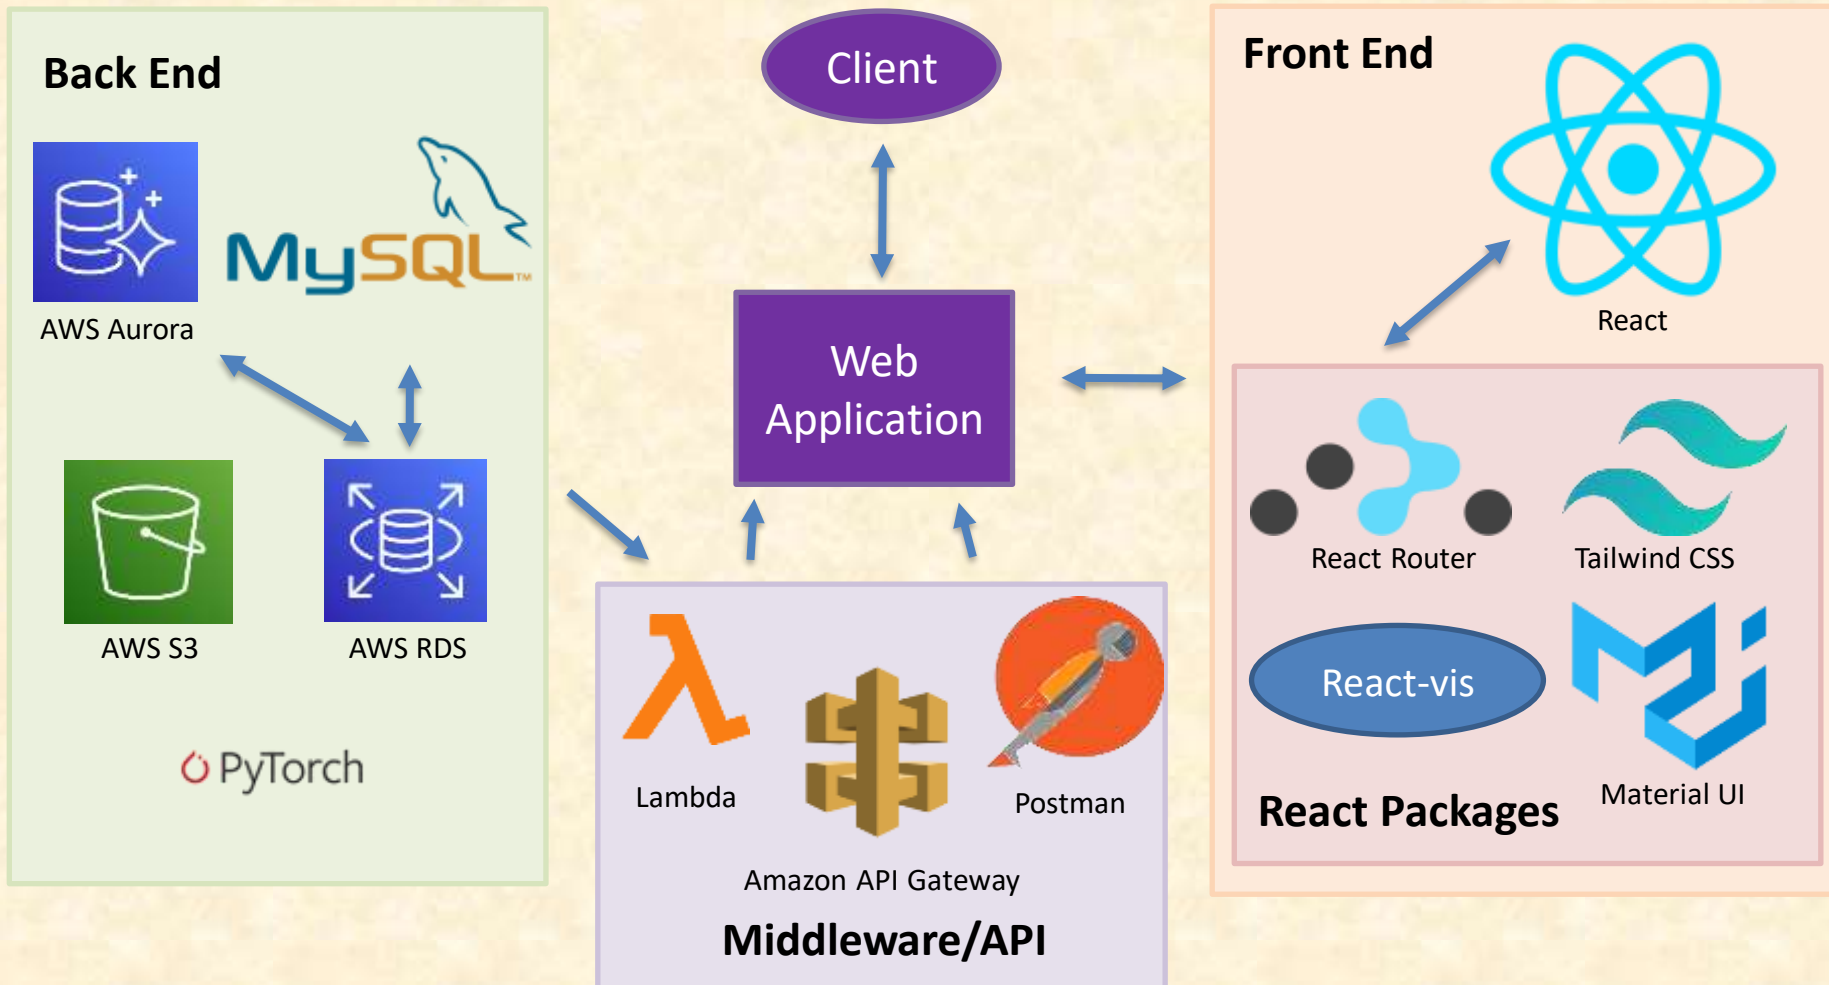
Back End

AWS Aurora

MySQL

AWS S3

AWS RDS

PyTorch

Client

Web Application

Front End

React

React Router

Tailwind CSS

React-vis

Material UI

React Packages

Lambda

Postman

Amazon API Gateway

Middleware/API